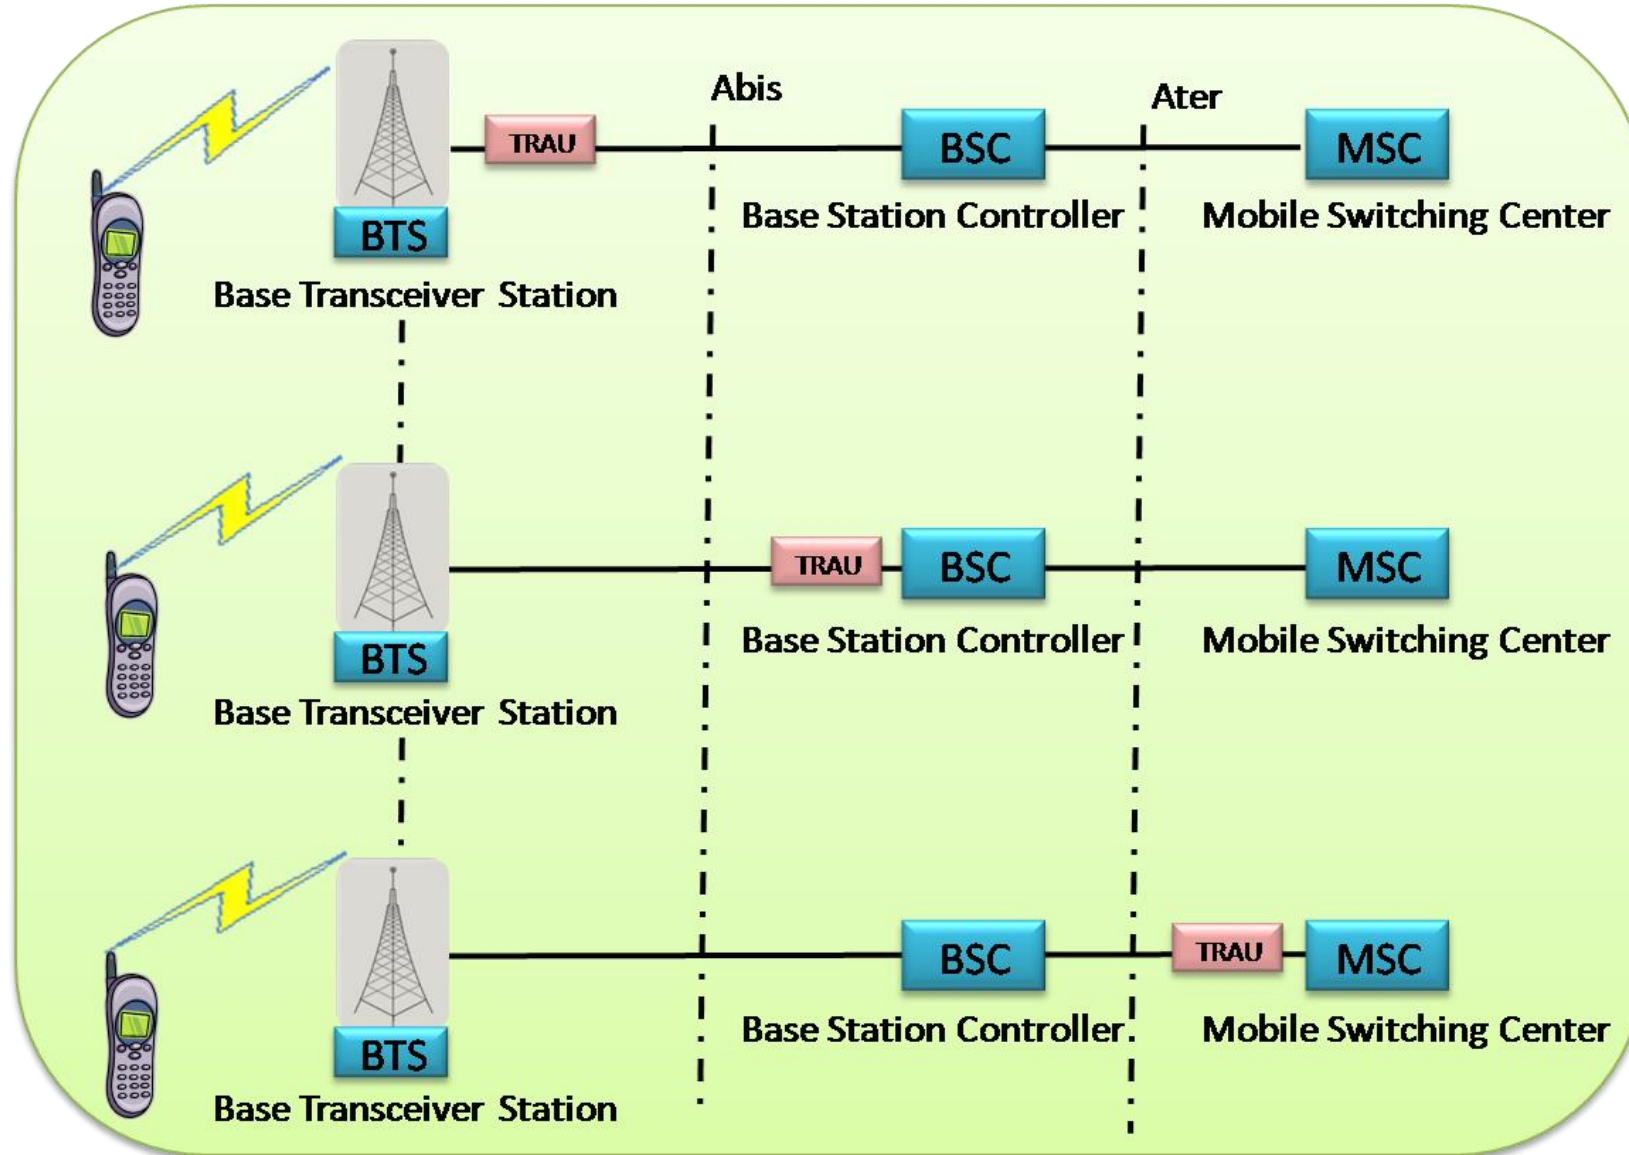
TRAU

Abis

BSC

Ater

MSC

BTS

Base Station Controller

Mobile Switching Center

Base Transceiver Station

TRAU

BSC

MSC

BTS

Base Station Controller

Mobile Switching Center

Base Transceiver Station

BSC

TRAU

MSC

BTS

Base Station Controller

Mobile Switching Center

Base Transceiver Station